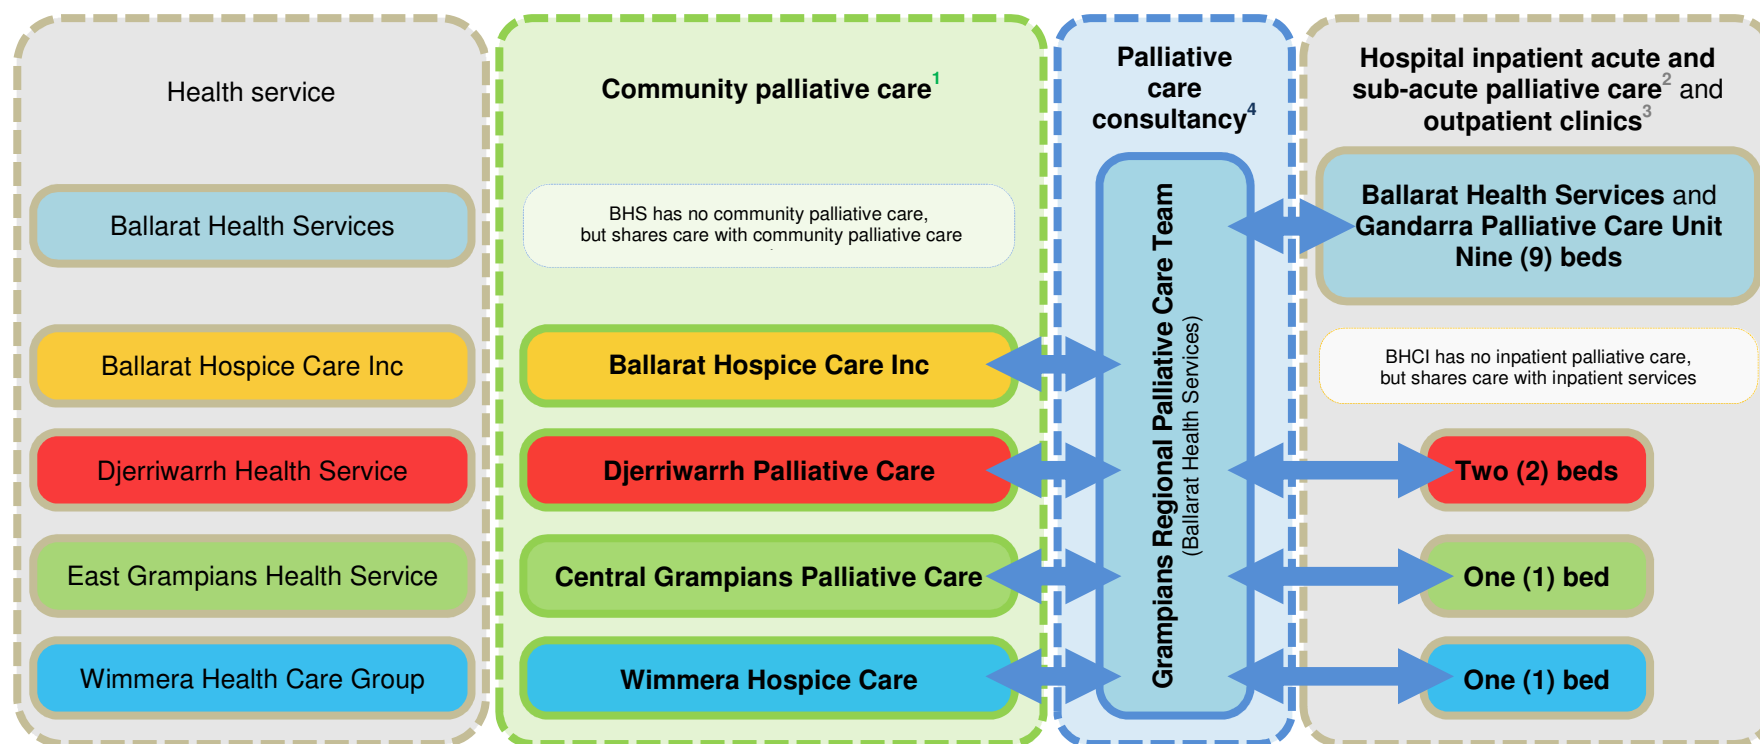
Health service

Ballarat Health Services

Ballarat Hospice Care Inc

Djerriwarrh Health Service

East Grampians Health Service

Wimmera Health Care Group

Community palliative care$^{1}$

BHS has no community palliative care, but shares care with community palliative care

Ballarat Hospice Care Inc

Djerriwarrh Palliative Care

Central Grampians Palliative Care

Wimmera Hospice Care

Palliative care consultancy$^{4}$

Grampians Regional Palliative Care Team (Ballarat Health Services)

Hospital inpatient acute and sub-acute palliative care$^{2}$ and outpatient clinics$^{3}$

Ballarat Health Services and Gandarra Palliative Care Unit Nine (9) beds

BHCI has no inpatient palliative care, but shares care with inpatient services

Two (2) beds

One (1) bed

One (1) bed